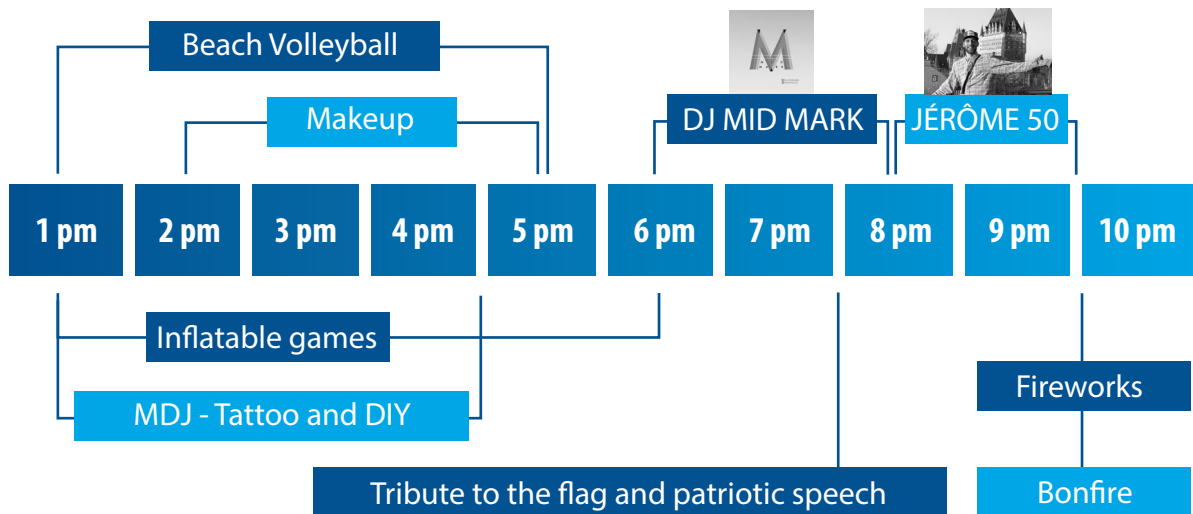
Beach Volleyball

Makeup

DJ MID MARK

JÉRÔME 50

M

1 pm

2 pm

3 pm

4 pm

5 pm

6 pm

7 pm

8 pm

9 pm

10 pm

Inflatable games

MDJ - Tattoo and DIY

Fireworks

Tribute to the flag and patriotic speech

Bonfire